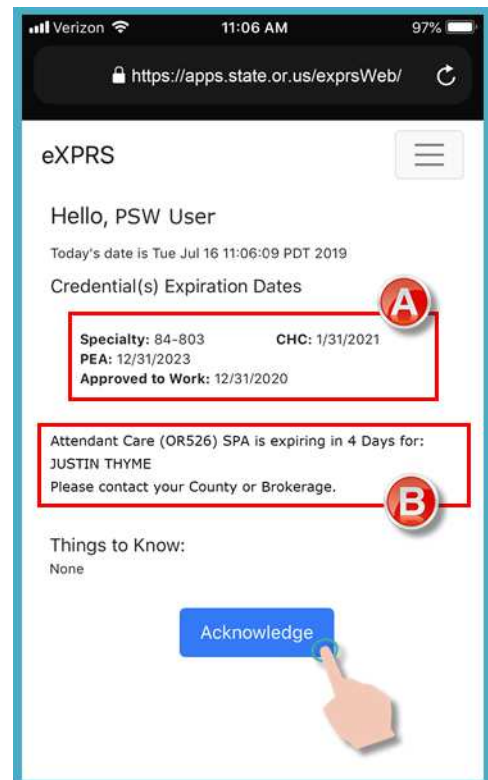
Verizon 11:06 AM 97%

https://apps.state.or.us/exprsWeb/

eXPRS

Hello, PSW User

Today's date is Tue Jul 16 11:06:09 PDT 2019

Credential(s) Expiration Dates

A

**Specialty:** 84-803 **CHC:** 1/31/2021
**PEA:** 12/31/2023
**Approved to Work:** 12/31/2020

Attendant Care (OR526) SPA is expiring in 4 Days for:
JUSTIN THYME
Please contact your County or Brokerage.

B

Things to Know:
None

Acknowledge